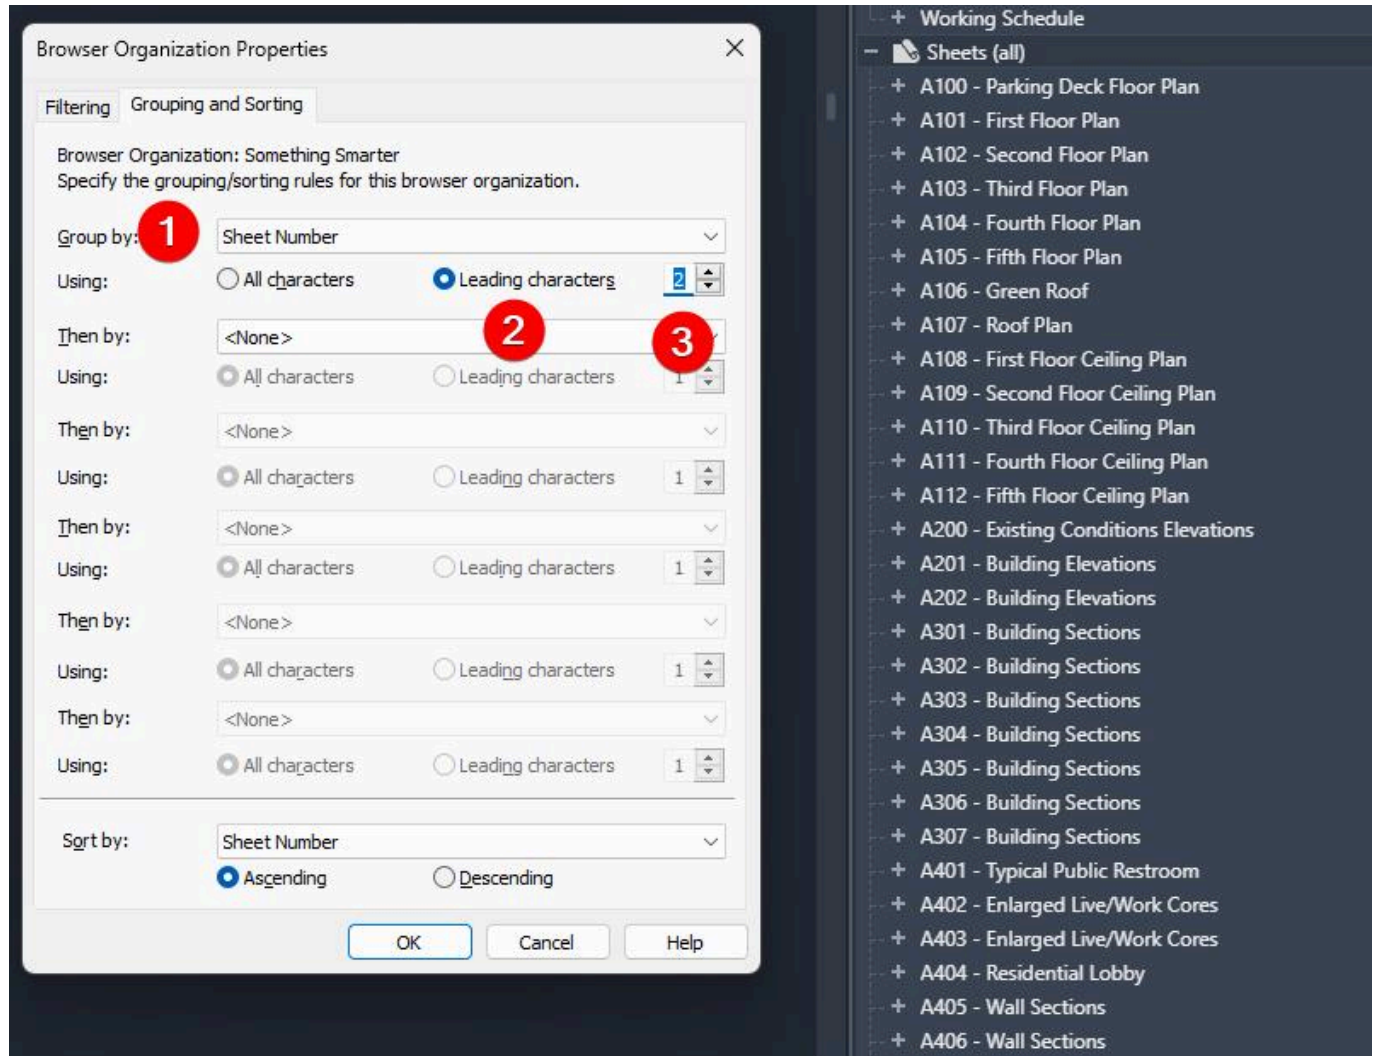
Browser Organization Properties

Filtering | Grouping and Sorting

Browser Organization: Something Smarter
Specify the grouping/sorting rules for this browser organization.

Group by: 1 Sheet Number
Using: All characters Leading characters 2

Then by: <None> 2 3
Using: All characters Leading characters 1

Then by: <None>
Using: All characters Leading characters 1

Then by: <None>
Using: All characters Leading characters 1

Then by: <None>
Using: All characters Leading characters 1

Then by: <None>
Using: All characters Leading characters 1

Sort by: Sheet Number
Ascending Descending

OK Cancel Help

Working Schedule
Sheets (all)
A100 - Parking Deck Floor Plan
A101 - First Floor Plan
A102 - Second Floor Plan
A103 - Third Floor Plan
A104 - Fourth Floor Plan
A105 - Fifth Floor Plan
A106 - Green Roof
A107 - Roof Plan
A108 - First Floor Ceiling Plan
A109 - Second Floor Ceiling Plan
A110 - Third Floor Ceiling Plan
A111 - Fourth Floor Ceiling Plan
A112 - Fifth Floor Ceiling Plan
A200 - Existing Conditions Elevations
A201 - Building Elevations
A202 - Building Elevations
A301 - Building Sections
A302 - Building Sections
A303 - Building Sections
A304 - Building Sections
A305 - Building Sections
A306 - Building Sections
A307 - Building Sections
A401 - Typical Public Restroom
A402 - Enlarged Live/Work Cores
A403 - Enlarged Live/Work Cores
A404 - Residential Lobby
A405 - Wall Sections
A406 - Wall Sections